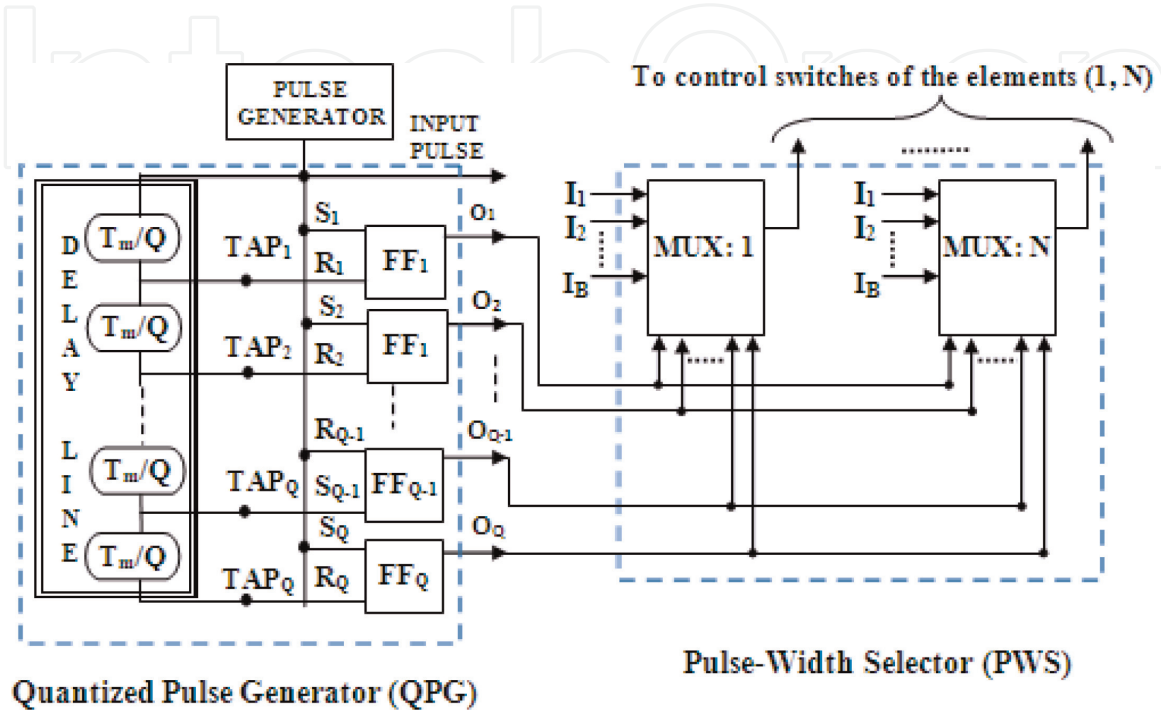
To control switches of the elements (1, N)

PULSE GENERATOR

INPUT PULSE

D E L A Y L I N E

$T_m/Q$

$T_m/Q$

$T_m/Q$

$T_m/Q$

$TAP_1$

$TAP_2$

$TAP_Q$

$TAP_Q$

$S_1$

$R_1$

$S_2$

$R_2$

$R_{Q-1}$

$S_{Q-1}$

$S_Q$

$R_Q$

$FF_1$

$FF_1$

$FF_{Q-1}$

$FF_Q$

$O_1$

$O_2$

$O_{Q-1}$

$O_Q$

$I_1$

$I_2$

$I_B$

MUX: 1

$I_1$

$I_2$

$I_B$

MUX: N

Pulse-Width Selector (PWS)

Quantized Pulse Generator (QPG)